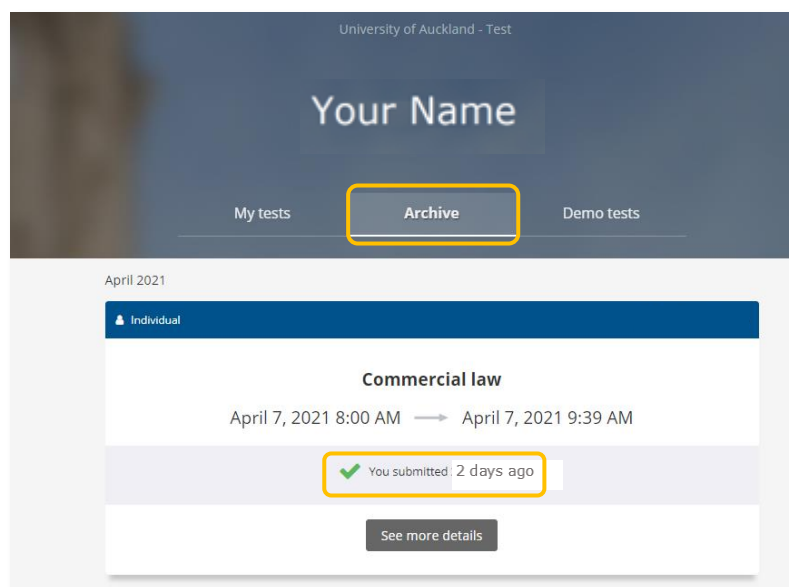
University of Auckland - Test

Your Name

My tests
Archive
Demo tests

April 2021

Individual

Commercial law

April 7, 2021 8:00 AM → April 7, 2021 9:39 AM

You submitted 2 days ago

See more details